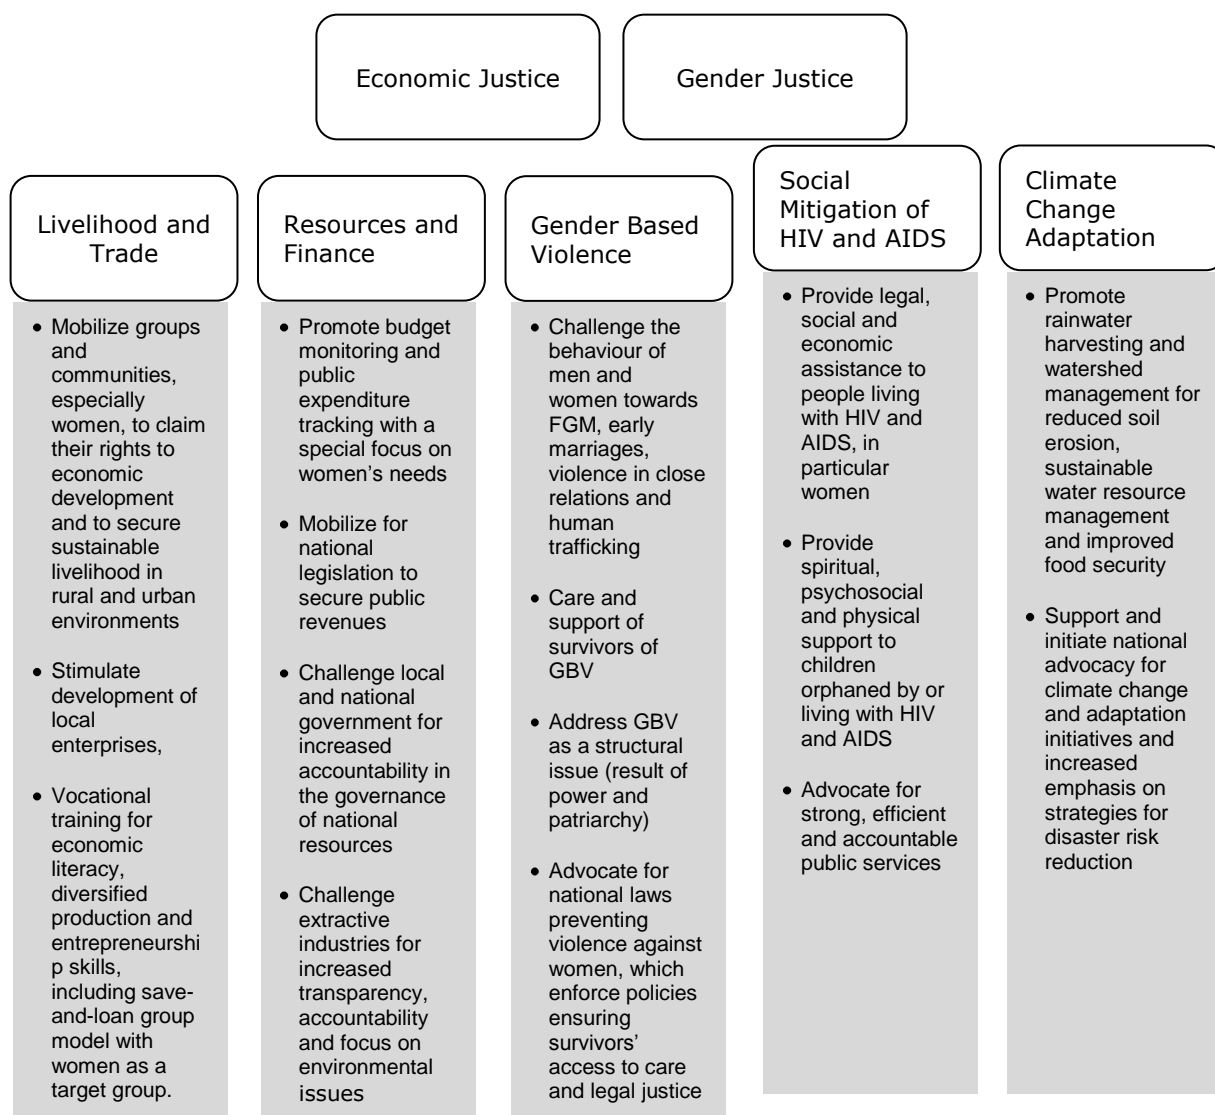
Economic Justice

Gender Justice

Livelihood and Trade

- Mobilize groups and communities, especially women, to claim their rights to economic development and to secure sustainable livelihood in rural and urban environments
- Stimulate development of local enterprises,
- Vocational training for economic literacy, diversified production and entrepreneurship skills, including save-and-loan group model with women as a target group.

Resources and Finance

- Promote budget monitoring and public expenditure tracking with a special focus on women's needs
- Mobilize for national legislation to secure public revenues
- Challenge local and national government for increased accountability in the governance of national resources
- Challenge extractive industries for increased transparency, accountability and focus on environmental issues

Gender Based Violence

- Challenge the behaviour of men and women towards FGM, early marriages, violence in close relations and human trafficking
- Care and support of survivors of GBV
- Address GBV as a structural issue (result of power and patriarchy)
- Advocate for national laws preventing violence against women, which enforce policies ensuring survivors' access to care and legal justice

Social Mitigation of HIV and AIDS

- Provide legal, social and economic assistance to people living with HIV and AIDS, in particular women
- Provide spiritual, psychosocial and physical support to children orphaned by or living with HIV and AIDS
- Advocate for strong, efficient and accountable public services

Climate Change Adaptation

- Promote rainwater harvesting and watershed management for reduced soil erosion, sustainable water resource management and improved food security
- Support and initiate national advocacy for climate change and adaptation initiatives and increased emphasis on strategies for disaster risk reduction